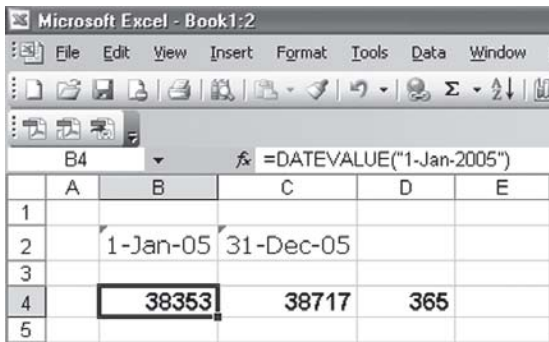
Microsoft Excel - Book1:2

File Edit View Insert Format Tools Data Window

B4 $f_x$ =DATEVALUE("1-Jan-2005")

| | A | B | C | D | E |
|---|---|---|---|---|---|
| 1 | | | | | |
| 2 | | 1-Jan-05 | 31-Dec-05 | | |
| 3 | | | | | |
| 4 | | 38353 | 38717 | 365 | |
| 5 | | | | | |